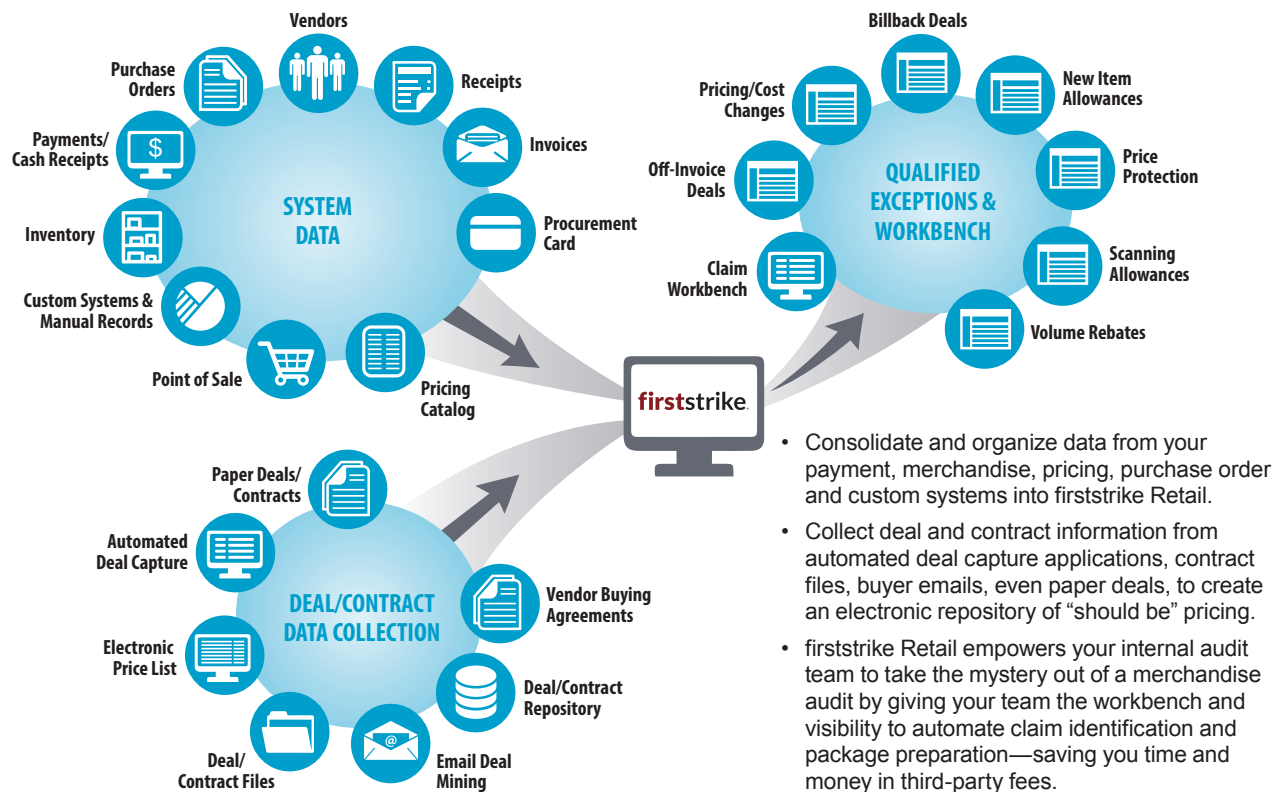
Vendors

Purchase Orders

Receipts

Payments/ Cash Receipts

Invoices

SYSTEM DATA

Inventory

Procurement Card

Custom Systems & Manual Records

Point of Sale

Pricing Catalog

Billback Deals

Pricing/Cost Changes

New Item Allowances

QUALIFIED EXCEPTIONS & WORKBENCH

Off-Invoice Deals

Price Protection

Claim Workbench

Scanning Allowances

Volume Rebates

firststrike.

Paper Deals/ Contracts

Automated Deal Capture

DEAL/CONTRACT DATA COLLECTION

Vendor Buying Agreements

Electronic Price List

Deal/Contract Repository

Deal/ Contract Files

Email Deal Mining

• Consolidate and organize data from your payment, merchandise, pricing, purchase order and custom systems into firststrike Retail.

• Collect deal and contract information from automated deal capture applications, contract files, buyer emails, even paper deals, to create an electronic repository of “should be” pricing.

• firststrike Retail empowers your internal audit team to take the mystery out of a merchandise audit by giving your team the workbench and visibility to automate claim identification and package preparation—saving you time and money in third-party fees.